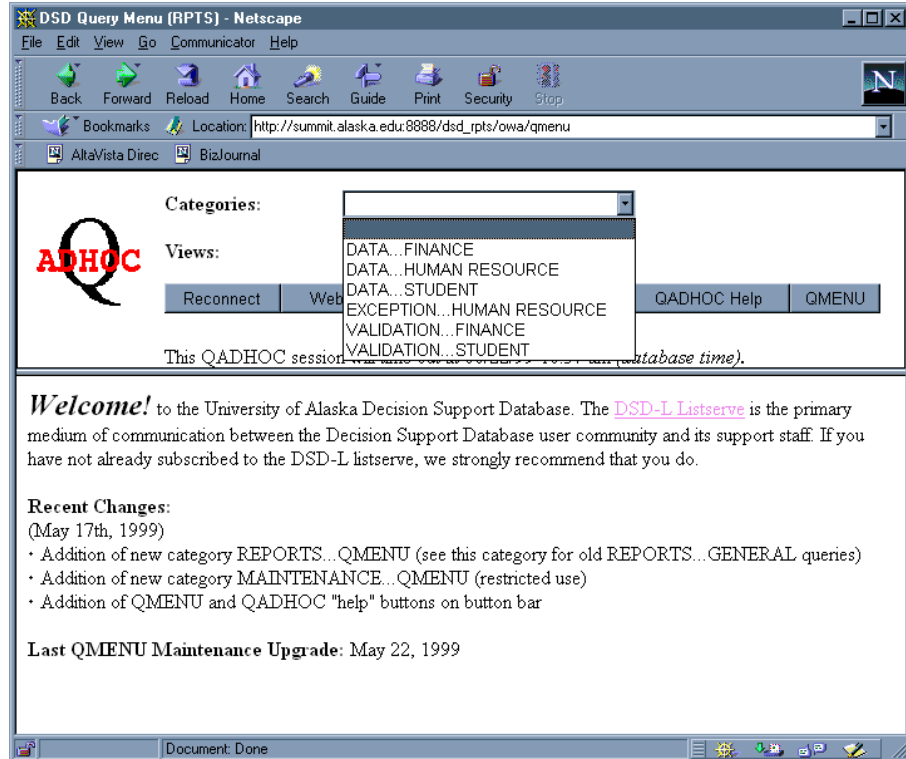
DSD Query Menu (RPTS) - Netscape

File Edit View Go Communicator Help

Back Forward Reload Home Search Guide Print Security Stop

Bookmarks Location: http://summit.alaska.edu:8888/dsd_rpts/owa/qmenu

AltaVista Direc BizJournal

ADHOC Q

Categories:

Views:

DATA...FINANCE
DATA...HUMAN RESOURCE
DATA...STUDENT
EXCEPTION...HUMAN RESOURCE
VALIDATION...FINANCE
VALIDATION...STUDENT

Reconnect Web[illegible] QADHOC Help QMENU

This QADHOC session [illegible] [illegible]atabase time).

*Welcome!* to the University of Alaska Decision Support Database. The DSD-L Listserve is the primary medium of communication between the Decision Support Database user community and its support staff. If you have not already subscribed to the DSD-L listserve, we strongly recommend that you do.

Recent Changes:
(May 17th, 1999)
• Addition of new category REPORTS...QMENU (see this category for old REPORTS...GENERAL queries)
• Addition of new category MAINTENANCE...QMENU (restricted use)
• Addition of QMENU and QADHOC "help" buttons on button bar

Last QMENU Maintenance Upgrade: May 22, 1999

Document: Done